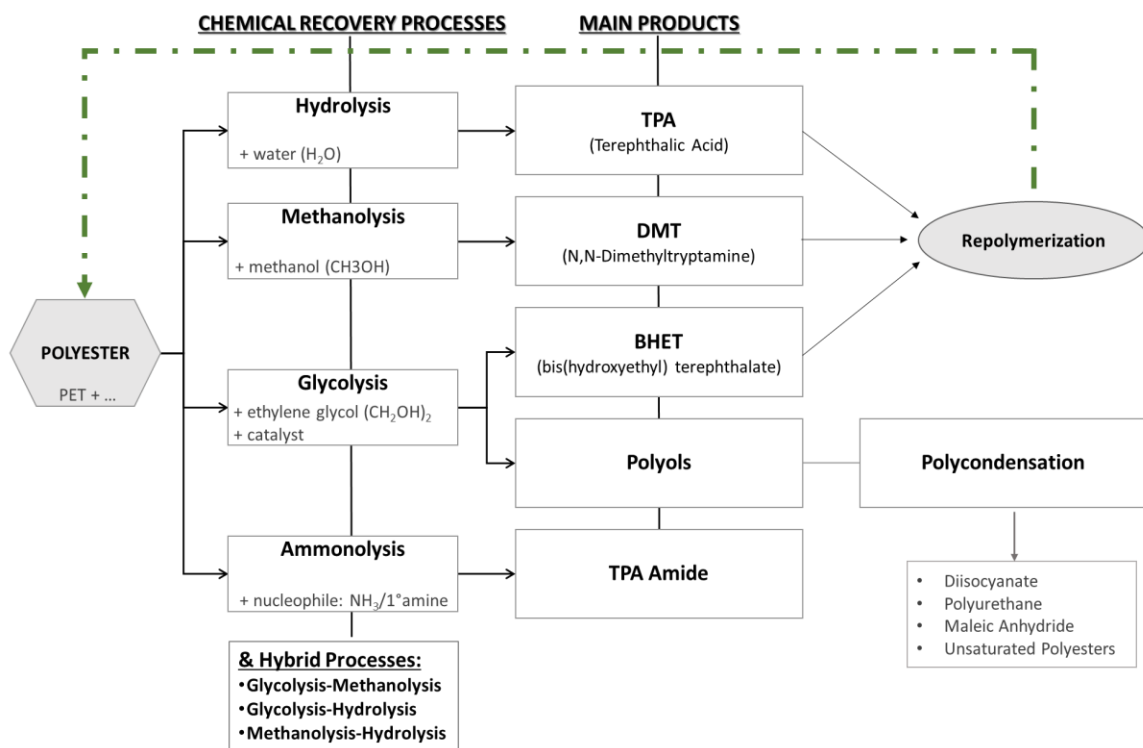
CHEMICAL RECOVERY PROCESSES

MAIN PRODUCTS

POLYESTER

PET + ...

Hydrolysis

+ water ($H_2O$)

Methanolysis

+ methanol (CH3OH)

Glycolysis

+ ethylene glycol $(CH_2OH)_2$
+ catalyst

Ammonolysis

+ nucleophile: $NH_3$/1°amine

& Hybrid Processes:

• Glycolysis-Methanolysis
• Glycolysis-Hydrolysis
• Methanolysis-Hydrolysis

TPA
(Terephthalic Acid)

DMT
(N,N-Dimethyltryptamine)

BHET
(bis(hydroxyethyl) terephthalate)

Polyols

TPA Amide

Repolymerization

Polycondensation

• Diisocyanate
• Polyurethane
• Maleic Anhydride
• Unsaturated Polyesters